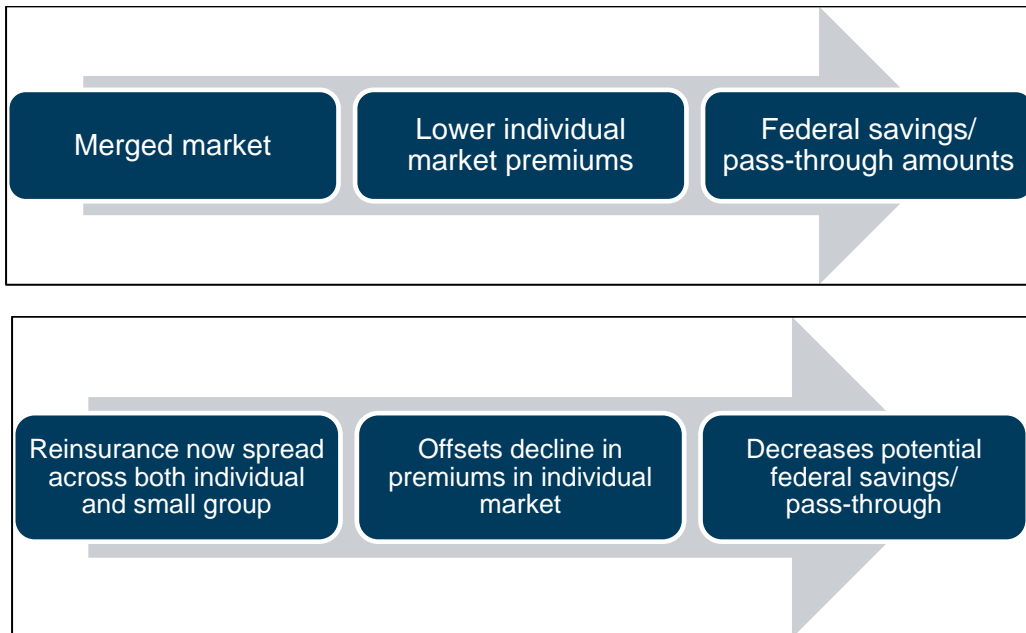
Merged market

Lower individual market premiums

Federal savings/ pass-through amounts

Reinsurance now spread across both individual and small group

Offsets decline in premiums in individual market

Decreases potential federal savings/ pass-through